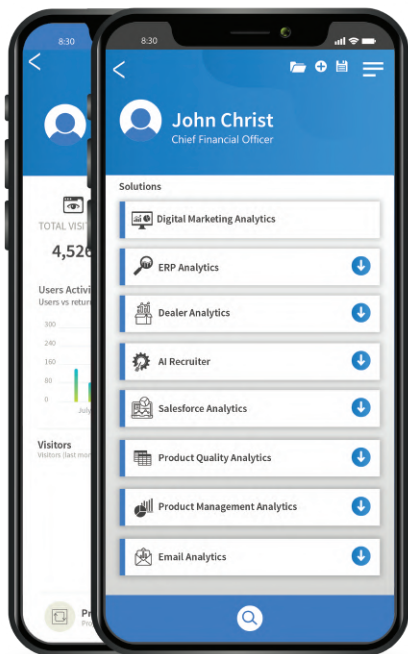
8:30

TOTAL VISI

4,526

Users Activi

Users vs retur

300

240

160

80

0

July

Visitors

Visitors (last mo

Pr

8:30

John Christ

Chief Financial Officer

Solutions

Digital Marketing Analytics

ERP Analytics

Dealer Analytics

AI Recruiter

Salesforce Analytics

Product Quality Analytics

Product Management Analytics

Email Analytics